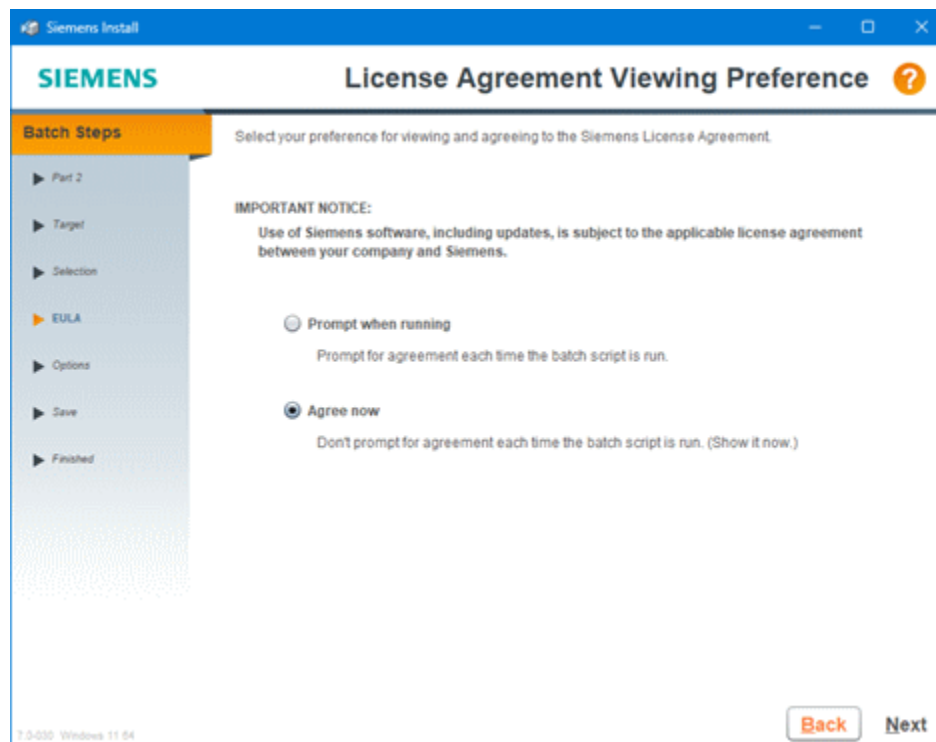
Siemens Install

SIEMENS

License Agreement Viewing Preference

?

Batch Steps

Part 2

Target

Selection

EULA

Options

Save

Finished

Select your preference for viewing and agreeing to the Siemens License Agreement.

IMPORTANT NOTICE:

Use of Siemens software, including updates, is subject to the applicable license agreement between your company and Siemens.

Prompt when running

Prompt for agreement each time the batch script is run.

Agree now

Don't prompt for agreement each time the batch script is run. (Show it now.)

7.0-030 Windows 11 64

Back

Next